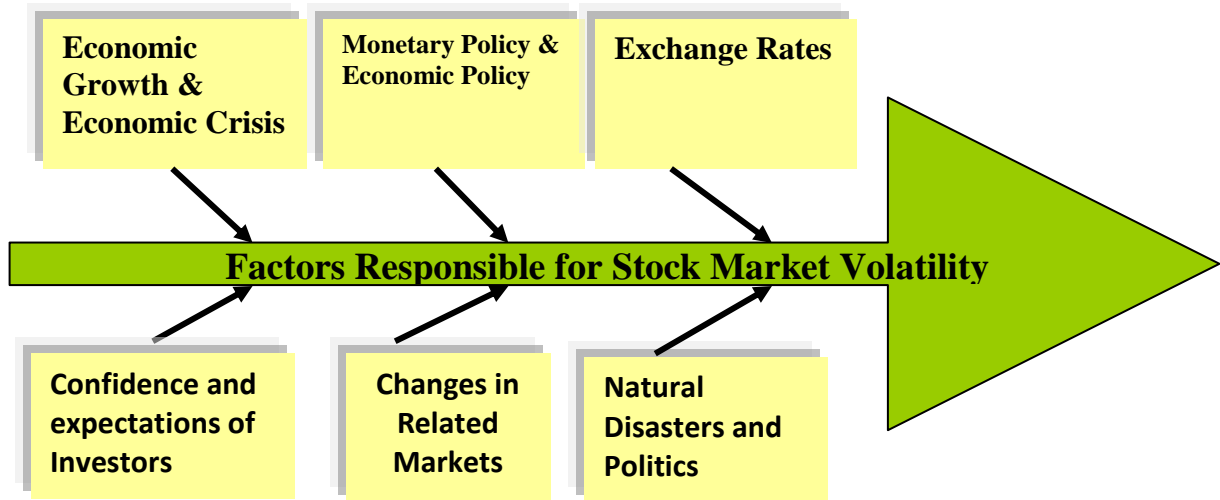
Economic Growth & Economic Crisis

Monetary Policy & Economic Policy

Exchange Rates

Factors Responsible for Stock Market Volatility

Confidence and expectations of Investors

Changes in Related Markets

Natural Disasters and Politics